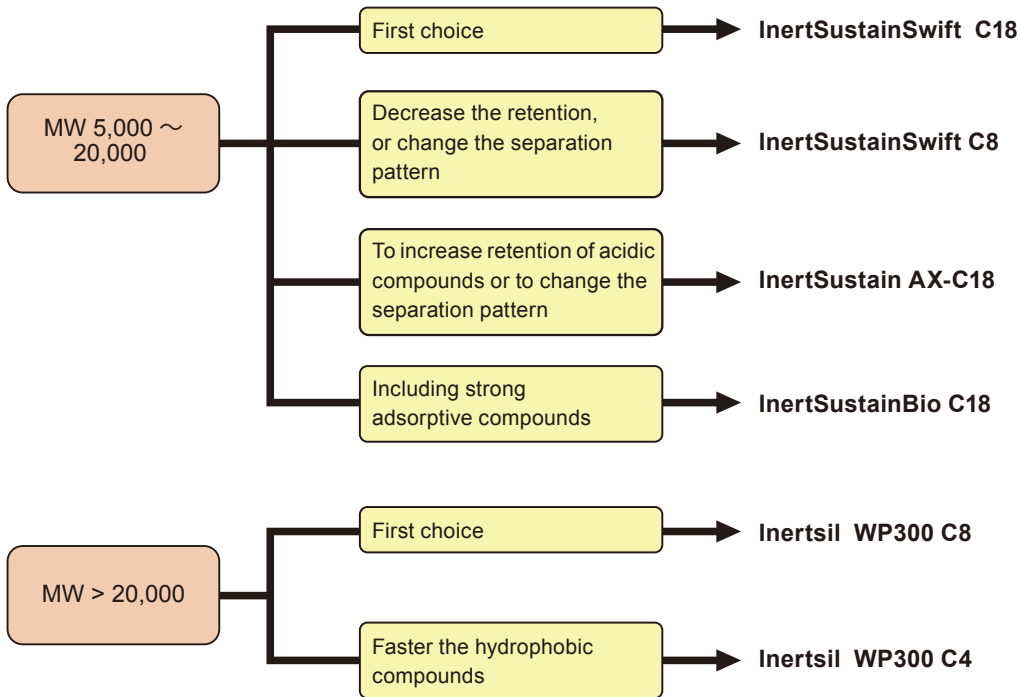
MW 5,000 ～ 20,000

First choice

InertSustainSwift C18

Decrease the retention, or change the separation pattern

InertSustainSwift C8

To increase retention of acidic compounds or to change the separation pattern

InertSustain AX-C18

Including strong adsorptive compounds

InertSustainBio C18

MW > 20,000

First choice

Inertsil WP300 C8

Faster the hydrophobic compounds

Inertsil WP300 C4